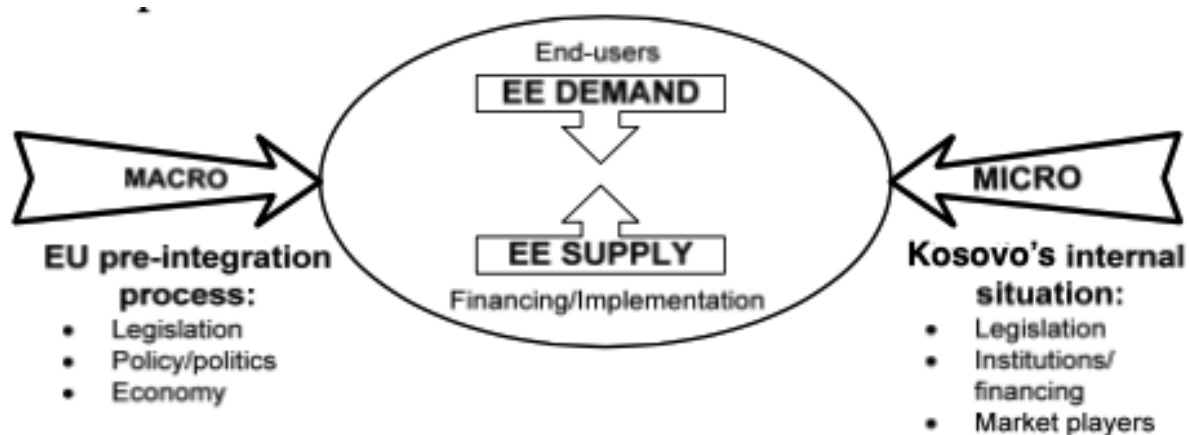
End-users

EE DEMAND

EE SUPPLY

Financing/Implementation

MACRO

EU pre-integration process:

- Legislation
- Policy/politics
- Economy

MICRO

Kosovo's internal situation:

- Legislation
- Institutions/ financing
- Market players